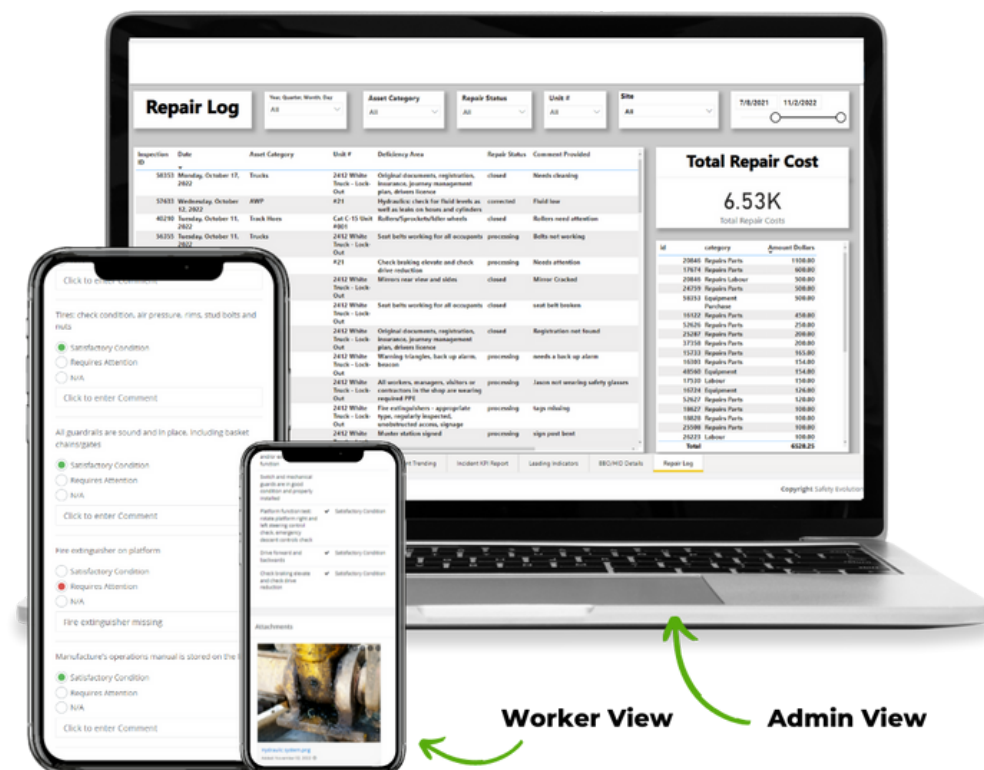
Repair Log

Year, Quarter, Month, Day
All

Asset Category
All

Repair Status
All

Unit #
All

Site
All

7/8/2021
11/2/2022

| Inspection ID | Date | Asset Category | Unit # | Deficiency Area | Repair Status | Comment Provided |
|---|---|---|---|---|---|---|
| 58353 | Monday, October 17, 2022 | Trucks | 2412 White Truck - Lock-Out | Original documents, registration, insurance, journey management plan, drivers licence | closed | Needs cleaning |
| 57433 | Wednesday, October 12, 2022 | AWP | #21 | Hydraulics: check for fluid levels as well as leaks on hoses and cylinders | corrected | Fluid low |
| 40290 | Tuesday, October 11, 2022 | Track Hoes | Cat C-15 Unit #801 | Rollers/Sprockets/Idler wheels | closed | Rollers need attention |
| 56255 | Tuesday, October 11, 2022 | Trucks | 2412 White Truck - Lock-Out | Seat belts working for all occupants | processing | Bolts not working |
| | | | #21 | Check braking elevate and check drive reduction | processing | Needs attention |
| | | | 2412 White Truck - Lock-Out | Mirrors rear view and sides | closed | Mirror Cracked |
| | | | 2412 White Truck - Lock-Out | Seat belts working for all occupants | closed | seat belt broken |
| | | | 2412 White Truck - Lock-Out | Original documents, registration, insurance, journey management plan, drivers licence | closed | Registration not found |
| | | | 2412 White Truck - Lock-Out | Warning triangles, back up alarm, beacon | processing | needs a back up alarm |
| | | | 2412 White Truck - Lock-Out | All workers, managers, visitors or contractors in the shop are wearing required PPE | processing | Jason not wearing safety glasses |
| | | | 2412 White Truck - Lock-Out | Fire extinguishers - appropriate type, regularly inspected, unobstructed access, signage | processing | tags missing |
| | | | 2412 White Truck | Muster station signed | processing | sign post bent |

Total Repair Cost

6.53K
Total Repair Costs

| id | category | Amount Dollars |
|---|---|---|
| 20840 | Repairs Parts | 1100.00 |
| 17674 | Repairs Parts | 600.00 |
| 20840 | Repairs Labour | 500.00 |
| 24759 | Repairs Parts | 500.00 |
| 58353 | Equipment Purchase | 500.00 |
| 16122 | Repairs Parts | 450.00 |
| 52626 | Repairs Parts | 250.00 |
| 25287 | Repairs Parts | 200.00 |
| 37250 | Repairs Parts | 200.00 |
| 15733 | Repairs Parts | 165.00 |
| 10391 | Repairs Parts | 154.00 |
| 40560 | Equipment | 154.00 |
| 17530 | Labour | 150.00 |
| 16724 | Equipment | 150.00 |
| 52627 | Repairs Parts | 120.00 |
| 18627 | Repairs Parts | 100.00 |
| 10820 | Repairs Parts | 100.00 |
| 25598 | Repairs Parts | 100.00 |
| 26223 | Labour | 100.00 |
| Total | | 6528.25 |

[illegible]t Trending | Incident KPI Report | Leading Indicators | BBO/HID Details | Repair Log

Copyright Safety Evolution

Click to enter Comment

Tires: check condition, air pressure, rims, stud bolts and nuts
Satisfactory Condition
Requires Attention
N/A
Click to enter Comment

All guardrails are sound and in place, including basket chains/gates
Satisfactory Condition
Requires Attention
N/A
Click to enter Comment

Fire extinguisher on platform
Satisfactory Condition
Requires Attention
N/A
Fire extinguisher missing

Manufacture's operations manual is stored on the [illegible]
Satisfactory Condition
Requires Attention
N/A
Click to enter Comment

and/or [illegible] function
Switch and mechanical guards are in good condition and properly installed
Platform function test: rotate platform right and left steering control check emergency descent controls check ✔ Satisfactory Condition
Drive forward and backwards ✔ Satisfactory Condition
Check braking elevate and check drive reduction ✔ Satisfactory Condition

Attachments
hydraulic system.png

Worker View
Admin View